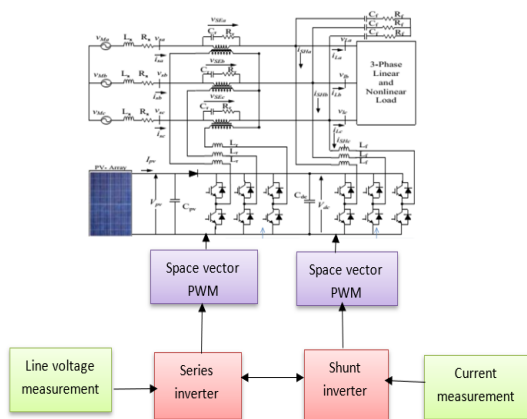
$v_{Ma}$ $L_s$ $R_s$ $v_{sa}$ $i_{sa}$
$v_{Mb}$ $L_s$ $R_s$ $v_{sb}$ $i_{sb}$
$v_{Mc}$ $L_s$ $R_s$ $v_{sc}$ $i_{sc}$
$v_{SEa}$ $C_r$ $R_r$
$v_{SEb}$
$v_{SEc}$ $C_r$ $R_r$
$L_r$ $L_r$ $L_r$
$C_f$ $R_f$
$C_f$ $R_f$
$C_f$ $R_f$
$i_{SHa}$ $v_{La}$ $i_{La}$
$i_{SHb}$ $v_{Lb}$ $i_{Lb}$
$v_{Lc}$ $i_{Lc}$ $i_{SHc}$
3-Phase Linear and Nonlinear Load
$L_f$ $L_f$ $L_f$
PV Array
$I_{pv}$
$V_{pv}$ $C_{pv}$
$C_{dc}$ $V_{dc}$

Space vector PWM

Space vector PWM

Line voltage measurement

Series inverter

Shunt inverter

Current measurement